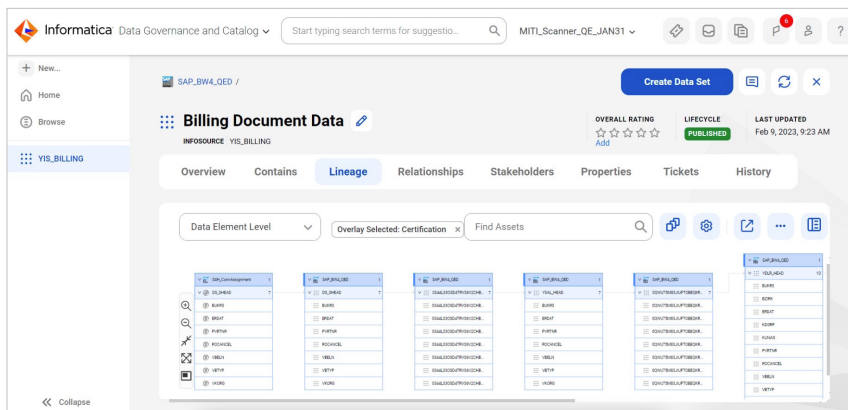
Informatica Data Governance and Catalog
Start typing search terms for suggestio...
MITI_Scanner_QE_JAN31
6

+ New...
Home
Browse
YIS_BILLING

SAP_BW4_QED /
Create Data Set
Billing Document Data
INFOSOURCE YIS_BILLING
OVERALL RATING
☆☆☆☆☆
Add
LIFECYCLE
PUBLISHED
LAST UPDATED
Feb 9, 2023, 9:23 AM

Overview
Contains
Lineage
Relationships
Stakeholders
Properties
Tickets
History

Data Element Level
Overlay Selected: Certification ×
Find Assets

SAP_ComAssignment
DS_0HEAD
BUKRS
ERDAT
PVRTNR
ROCANCEL
VBELN
VBTYP
VKORG

SAP_BW4_QED
DS_0HEAD
BUKRS
ERDAT
PVRTNR
ROCANCEL
VBELN
VBTYP
VKORG

SAP_BW4_QED
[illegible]
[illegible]
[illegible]
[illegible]
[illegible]
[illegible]
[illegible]
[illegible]

SAP_BW4_QED
YSAL_HEAD
BUKRS
ERDAT
PVRTNR
ROCANCEL
VBELN
VBTYP
VKORG

SAP_BW4_QED
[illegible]
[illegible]
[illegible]
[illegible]
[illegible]
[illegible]
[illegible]
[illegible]

SAP_BW4_QED
YSLR_HEAD
BUKRS
BCRK
ERDAT
KDGRP
KUNAG
PVRTNR
ROCANCEL
VBELN
VBTYP

Collapse